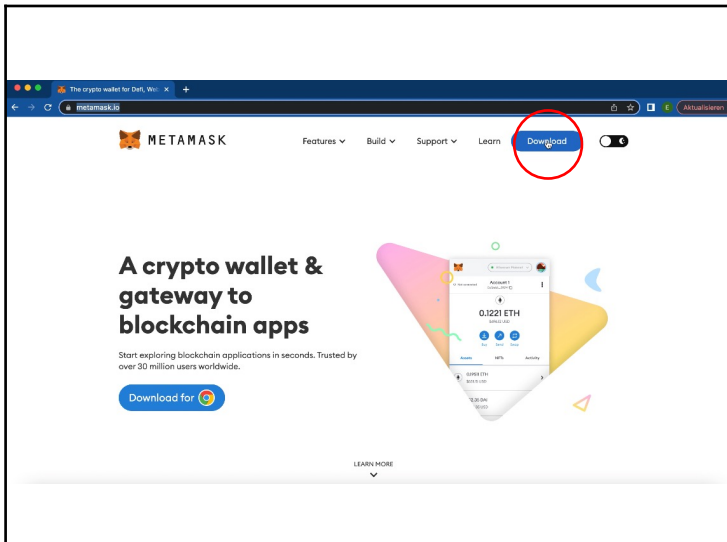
The crypto wallet for Defi, Wel ×
+
metamask.io
E Aktualisieren
METAMASK
Features
Build
Support
Learn
Download

A crypto wallet & gateway to blockchain apps

Start exploring blockchain applications in seconds. Trusted by over 30 million users worldwide.

Download for

Account 1
0.1221 ETH
Buy
Send
Swap
Assets
NFTs
Activity

LEARN MORE